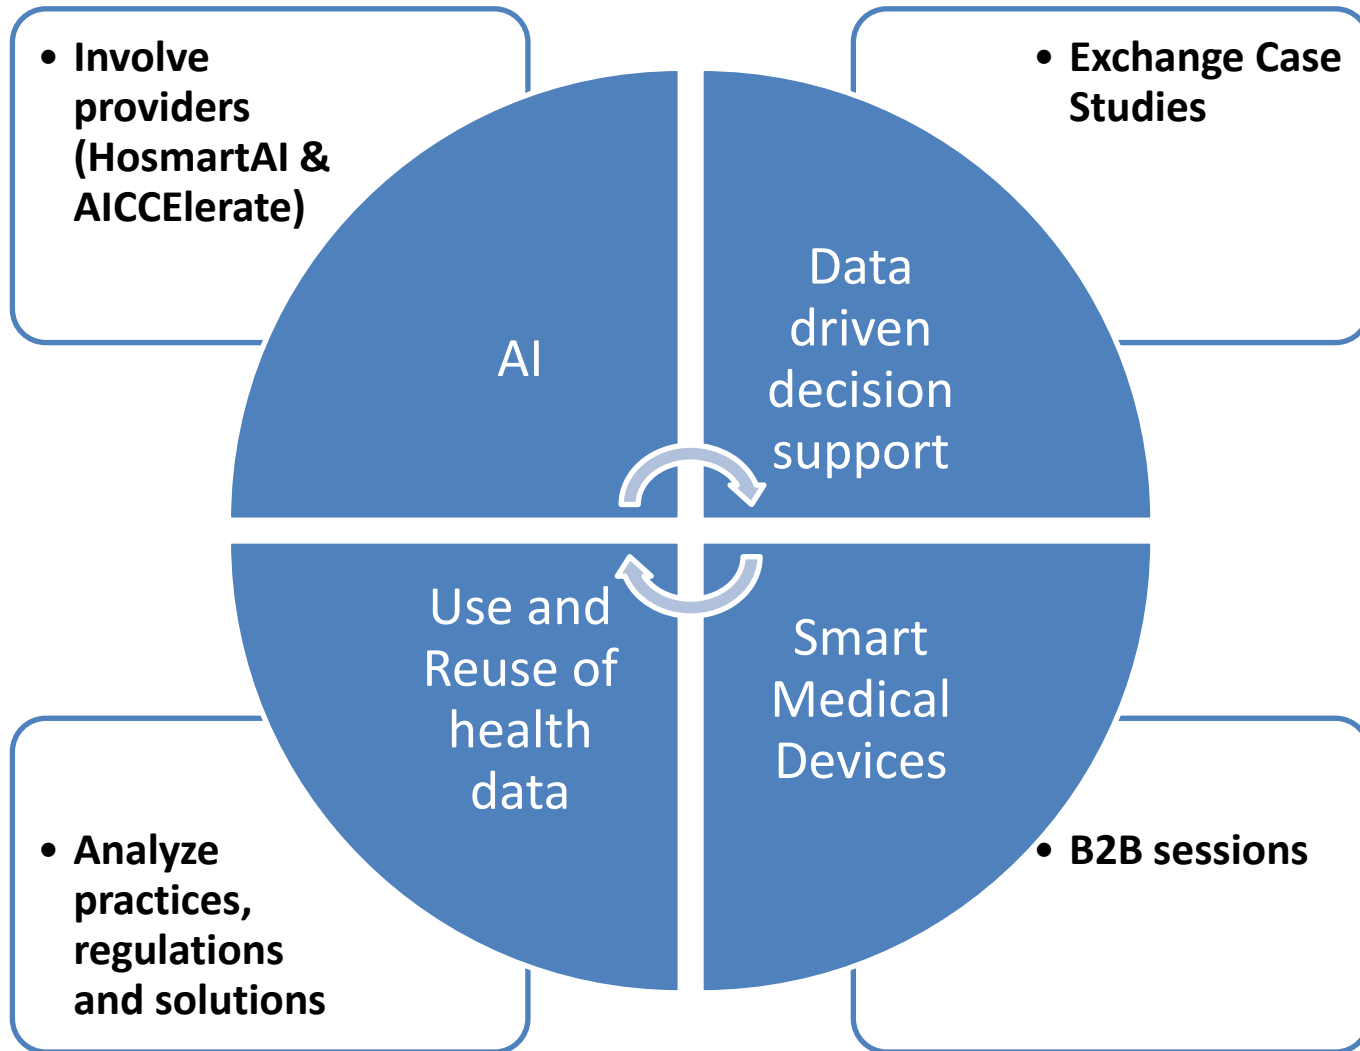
• Involve providers (HosmartAI & AICCElerate)

• Exchange Case Studies

AI

Data driven decision support

Use and Reuse of health data

Smart Medical Devices

• Analyze practices, regulations and solutions

• B2B sessions